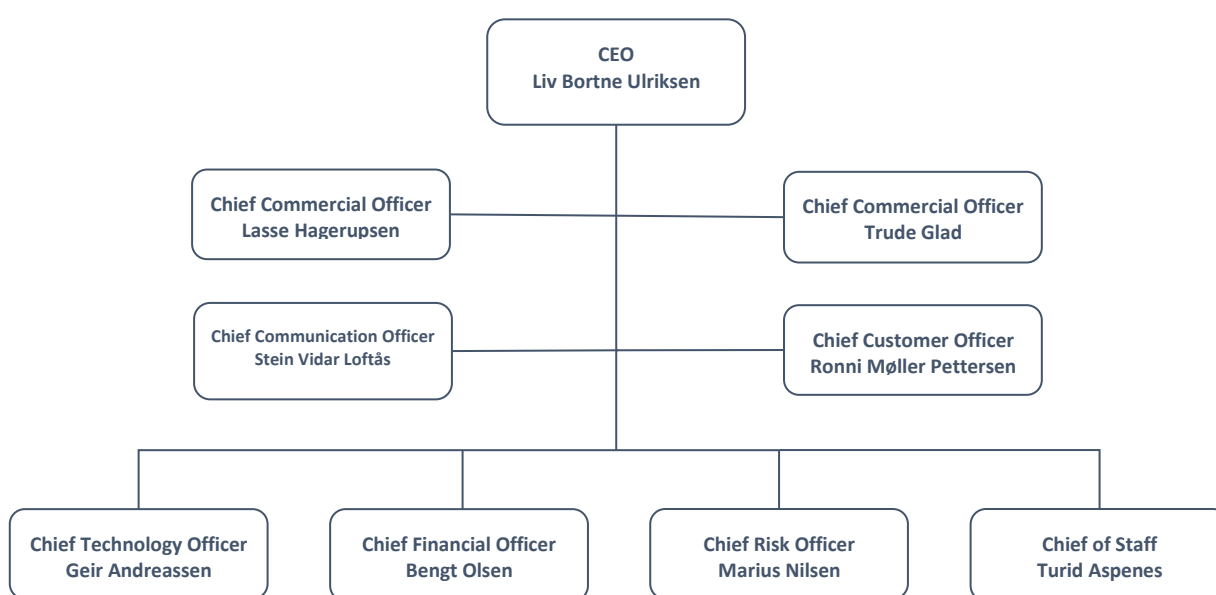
CEO
Liv Bortne Ulriksen

Chief Commercial Officer
Lasse Hagerupsen

Chief Commercial Officer
Trude Glad

Chief Communication Officer
Stein Vidar Loftås

Chief Customer Officer
Ronni Møller Pettersen

Chief Technology Officer
Geir Andreassen

Chief Financial Officer
Bengt Olsen

Chief Risk Officer
Marius Nilsen

Chief of Staff
Turid Aspenes